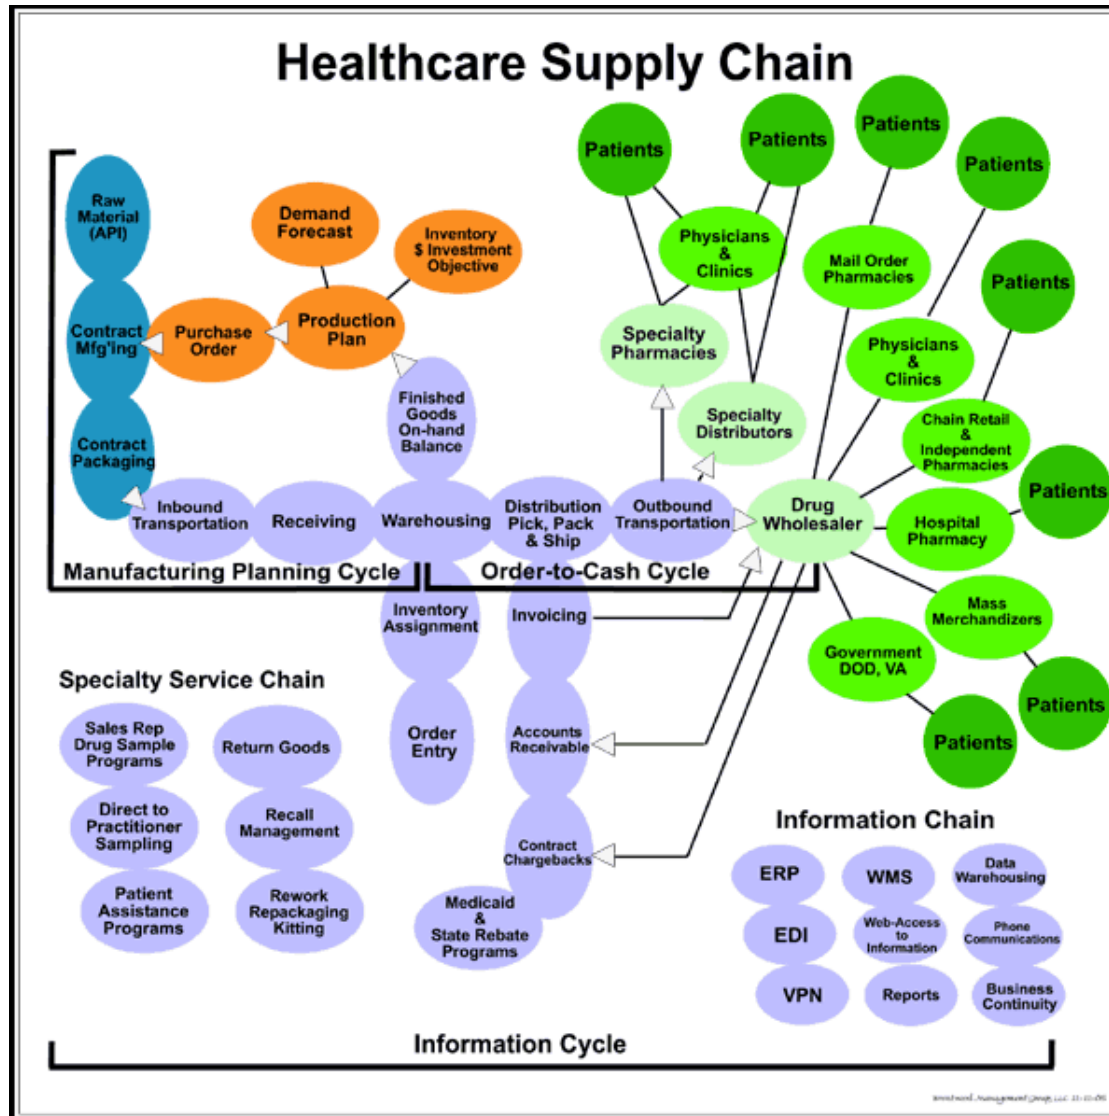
Healthcare Supply Chain

Raw Material (API)

Contract Mfg'ing

Contract Packaging

Purchase Order

Demand Forecast

Production Plan

Inventory $ Investment Objective

Finished Goods On-hand Balance

Inbound Transportation

Receiving

Warehousing

Distribution Pick, Pack & Ship

Outbound Transportation

Drug Wholesaler

Manufacturing Planning Cycle

Order-to-Cash Cycle

Patients

Patients

Patients

Patients

Patients

Patients

Patients

Patients

Physicians & Clinics

Mail Order Pharmacies

Specialty Pharmacies

Specialty Distributors

Physicians & Clinics

Chain Retail & Independent Pharmacies

Hospital Pharmacy

Mass Merchandizers

Government DOD, VA

Inventory Assignment

Order Entry

Invoicing

Accounts Receivable

Contract Chargebacks

Medicaid & State Rebate Programs

Specialty Service Chain

Sales Rep Drug Sample Programs

Return Goods

Direct to Practitioner Sampling

Recall Management

Patient Assistance Programs

Rework Repackaging Kitting

Information Chain

ERP

WMS

Data Warehousing

EDI

Web-Access to Information

Phone Communications

VPN

Reports

Business Continuity

Information Cycle

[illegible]